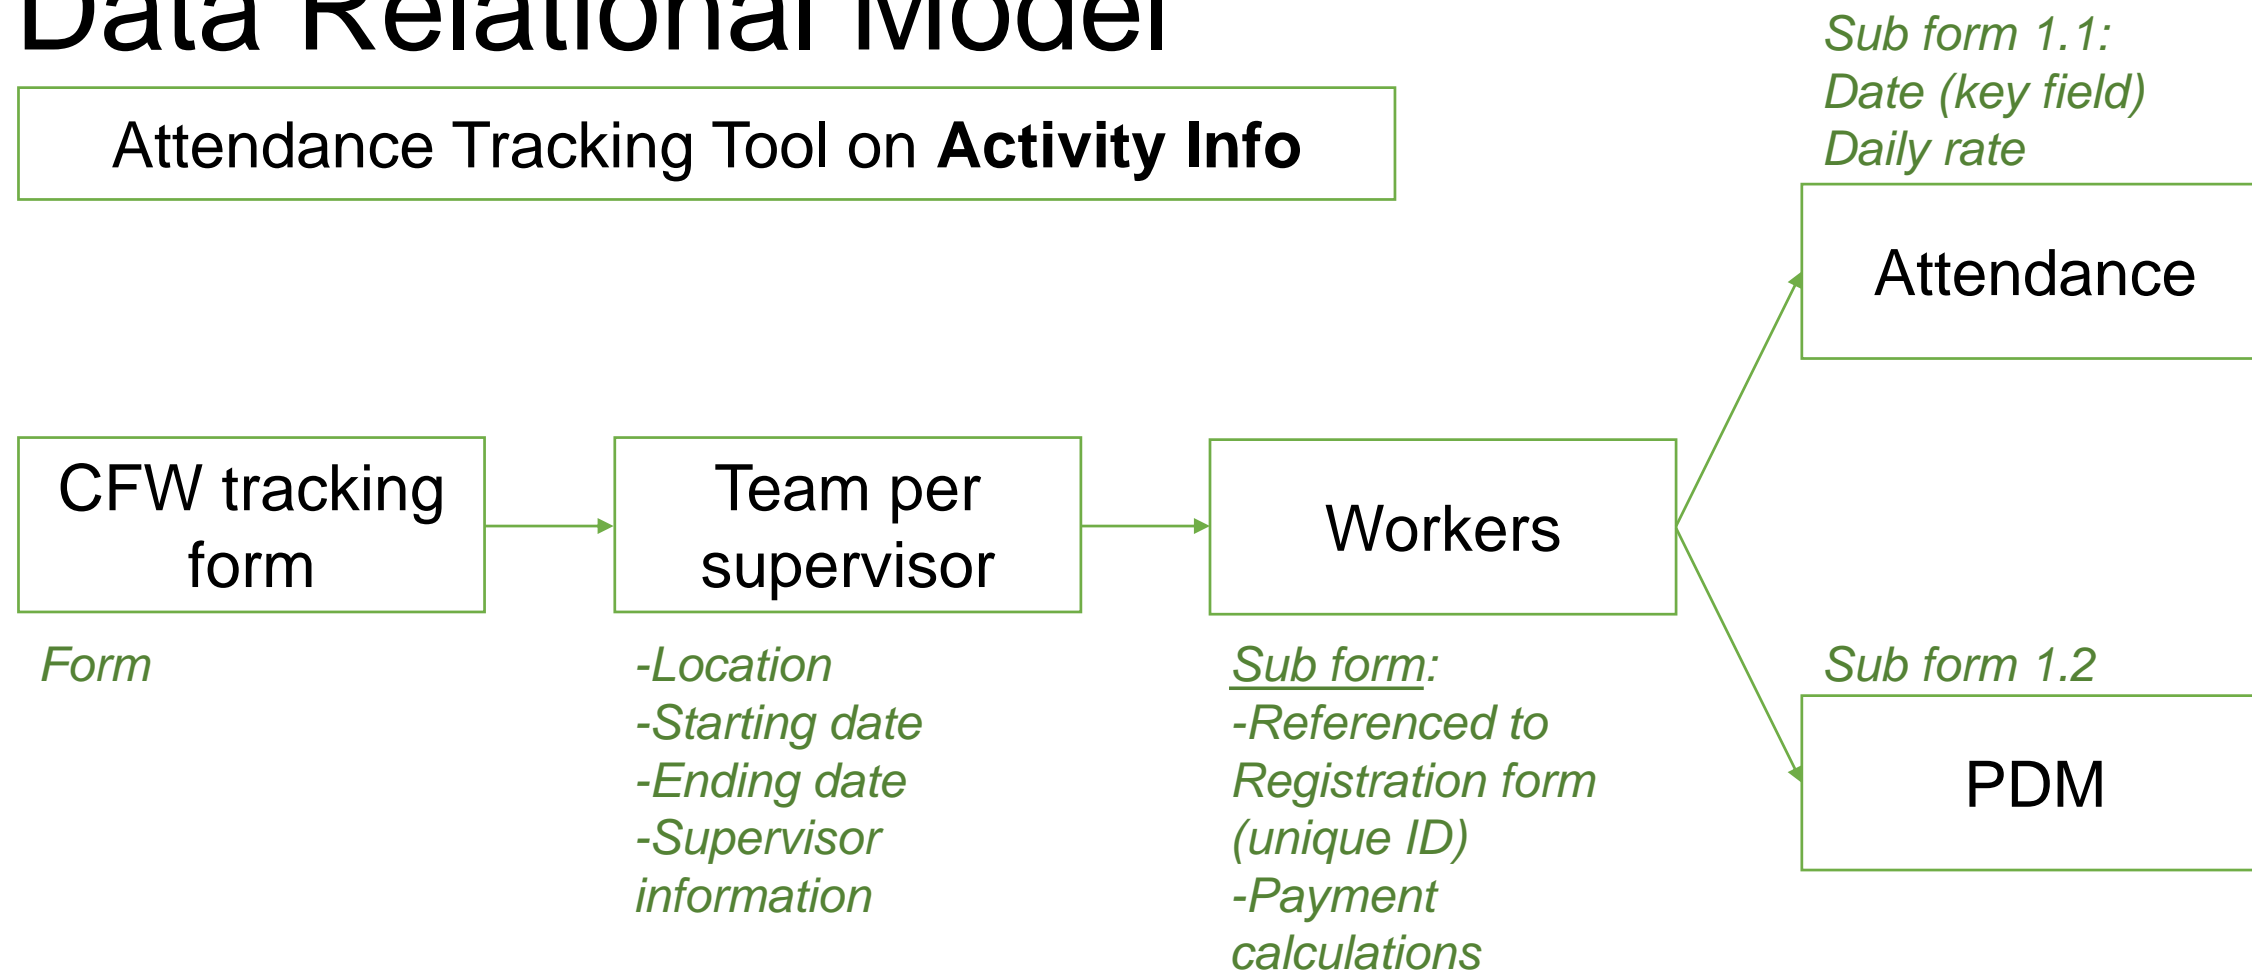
Data Relational Model

Attendance Tracking Tool on **Activity Info**

Sub form 1.1:
Date (key field)
Daily rate

Attendance

CFW tracking form

Team per supervisor

Workers

Form

-Location
-Starting date
-Ending date
-Supervisor information

Sub form:
-Referenced to Registration form (unique ID)
-Payment calculations

Sub form 1.2

PDM